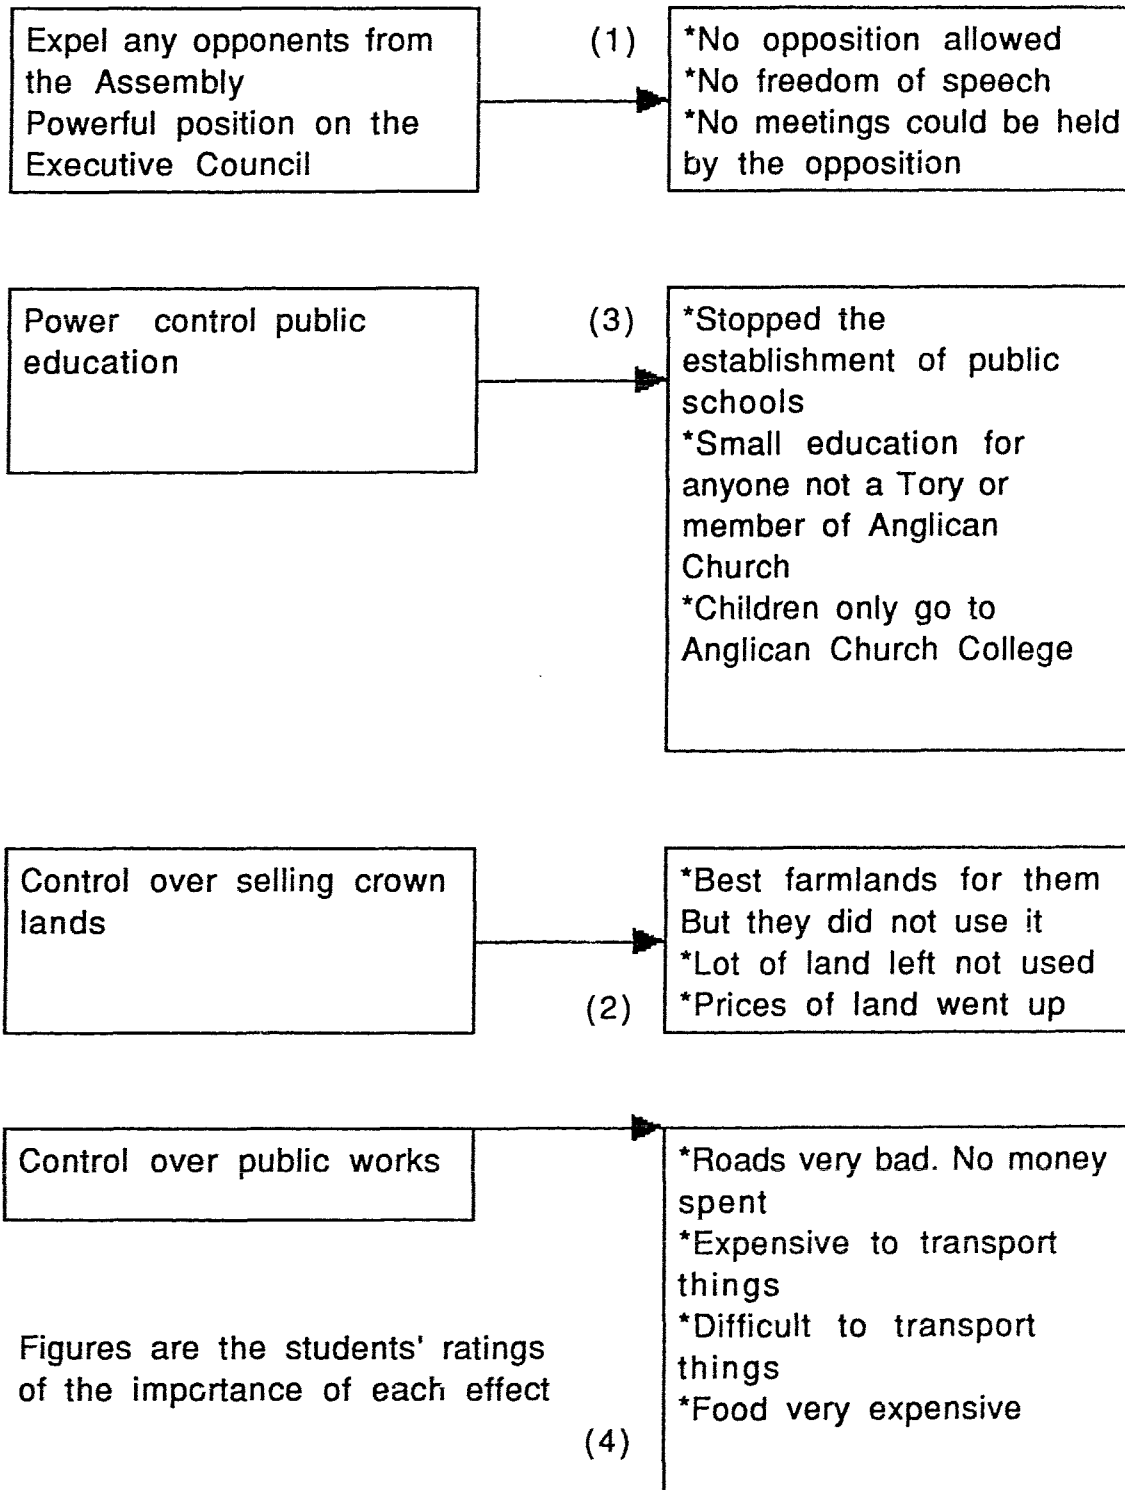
Expel any opponents from the Assembly
Powerful position on the Executive Council

(1)

*No opposition allowed
*No freedom of speech
*No meetings could be held by the opposition

Power control public education

(3)

*Stopped the establishment of public schools
*Small education for anyone not a Tory or member of Anglican Church
*Children only go to Anglican Church College

Control over selling crown lands

(2)

*Best farmlands for them But they did not use it
*Lot of land left not used
*Prices of land went up

Control over public works

*Roads very bad. No money spent
*Expensive to transport things
*Difficult to transport things
*Food very expensive

Figures are the students' ratings of the importance of each effect

(4)